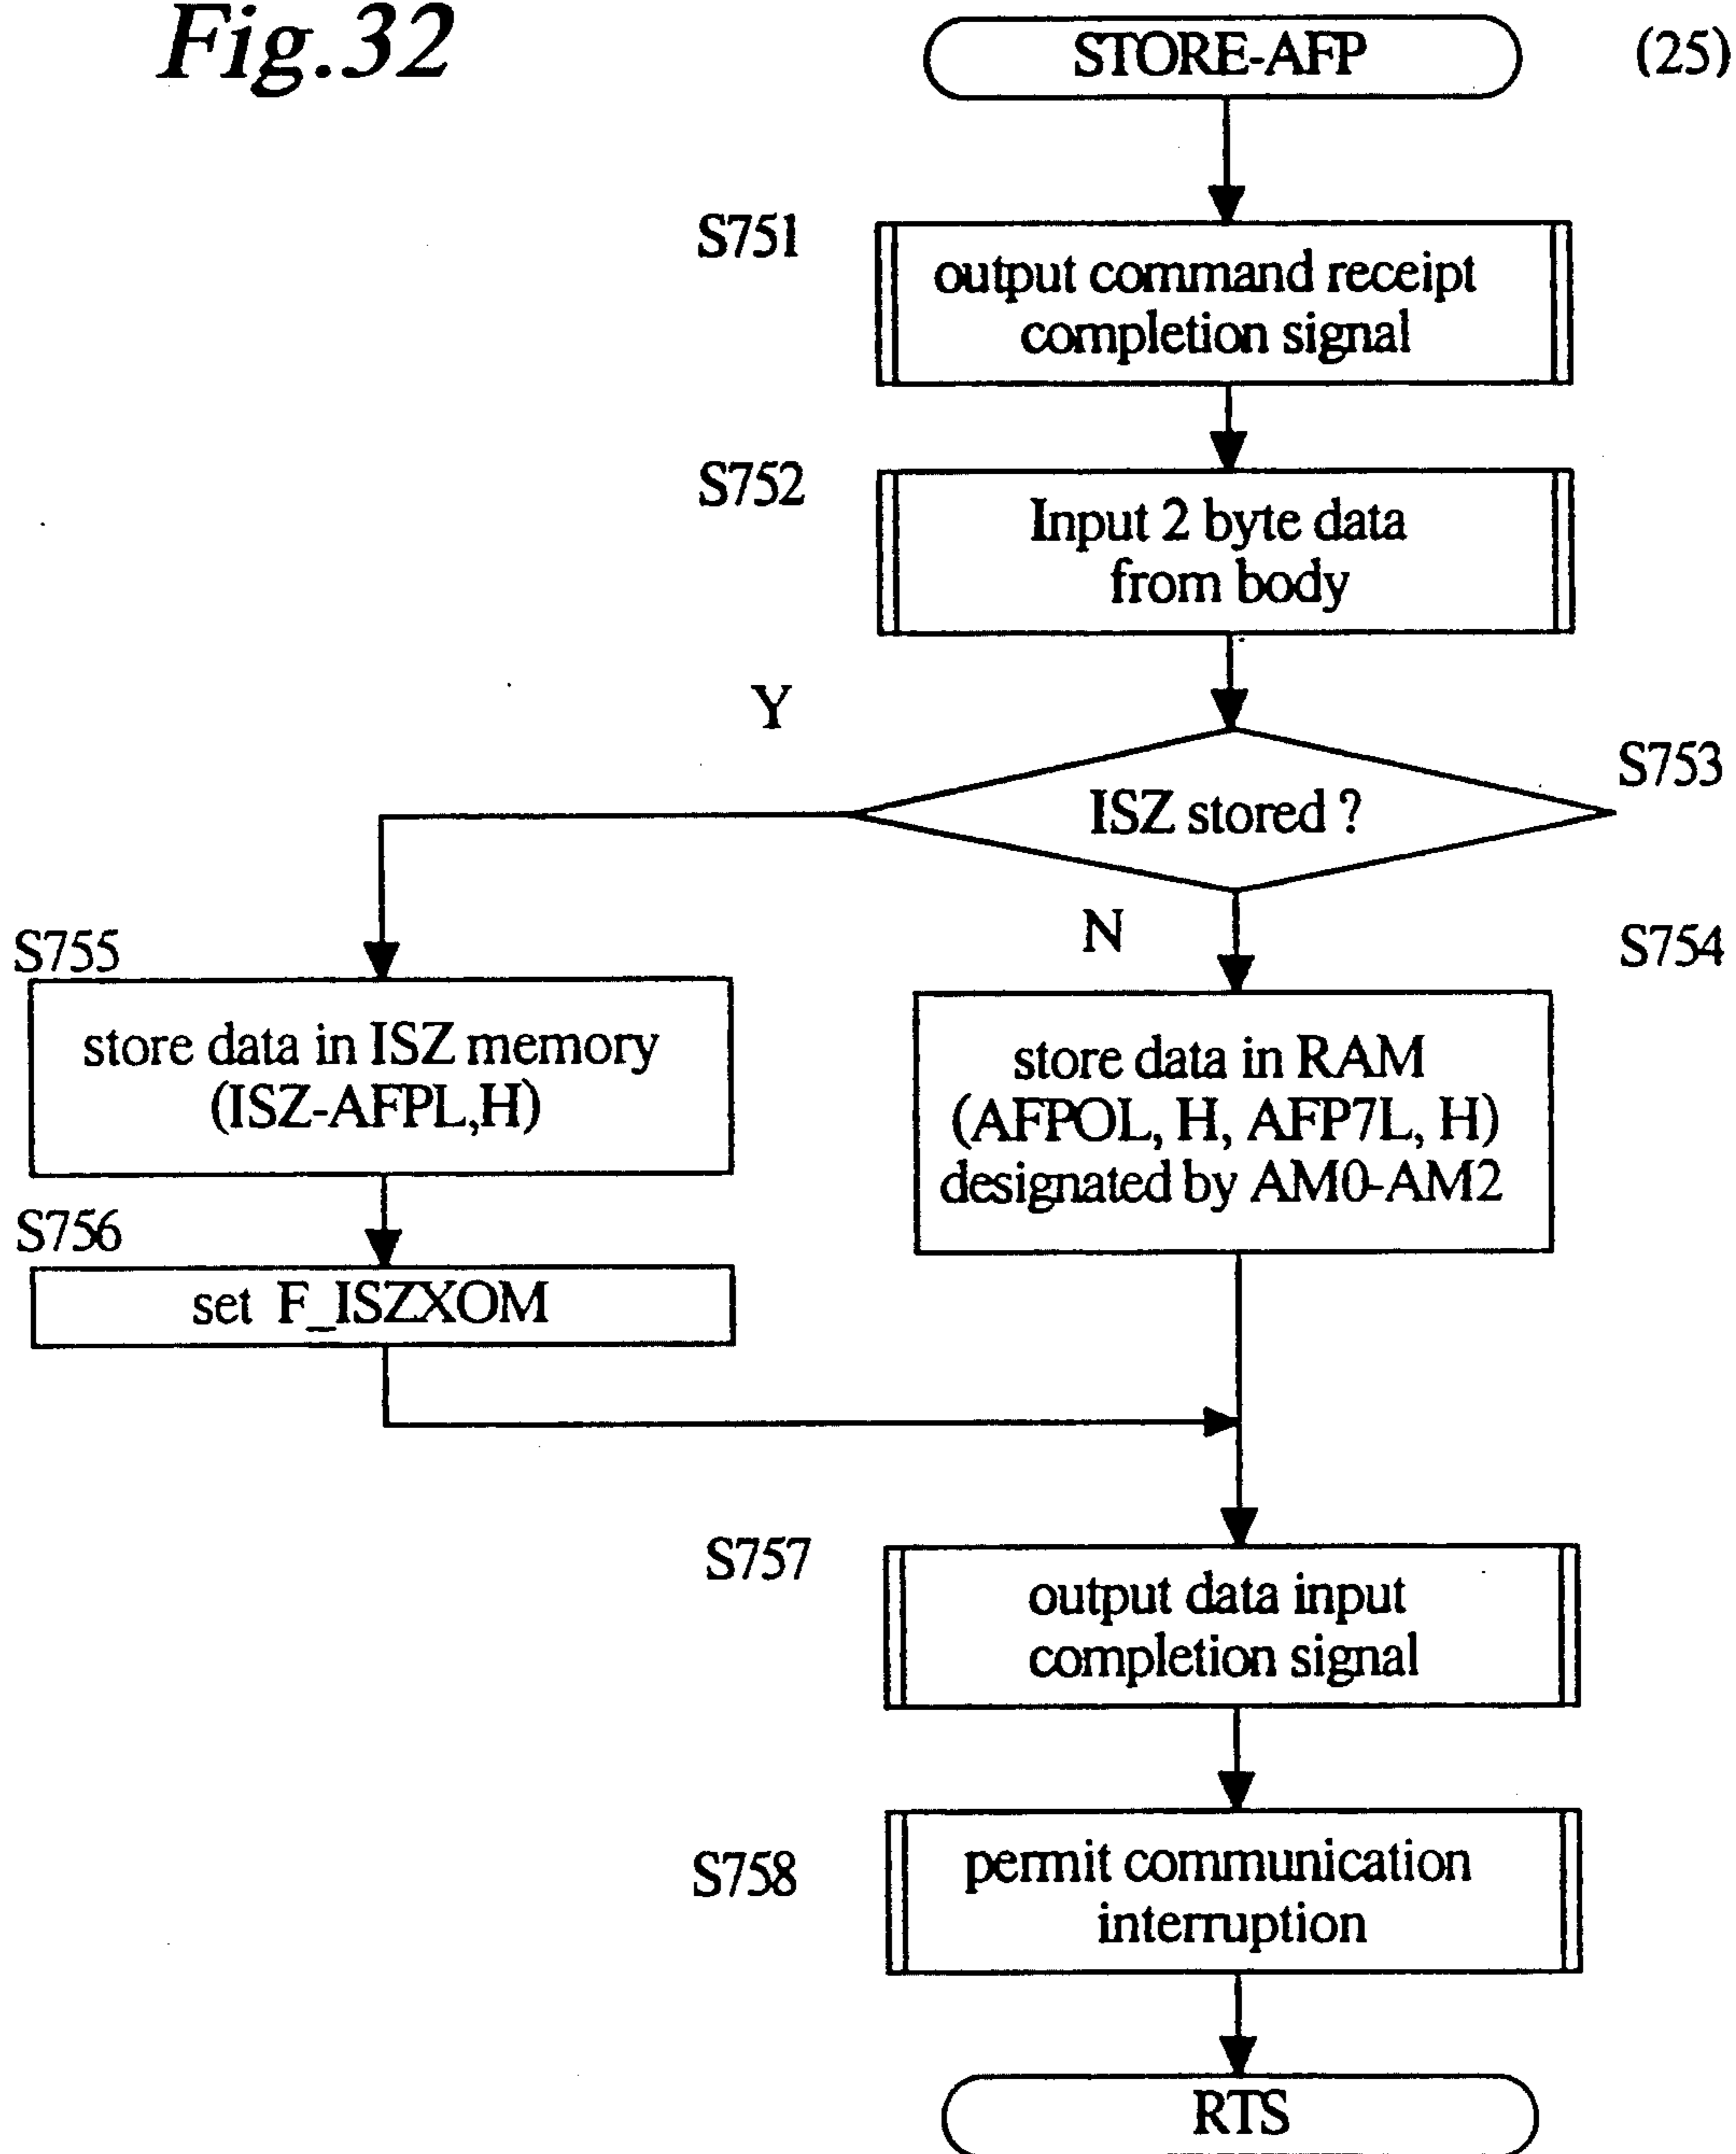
Fig.32

STORE-AFP

(25)

S751

output command receipt completion signal

S752

Input 2 byte data from body

Y

S753

ISZ stored ?

N

S755

store data in ISZ memory (ISZ-AFPL,H)

S756

set F_ISZXOM

S754

store data in RAM (AFPOL, H, AFP7L, H) designated by AM0-AM2

S757

output data input completion signal

S758

permit communication interruption

RTS